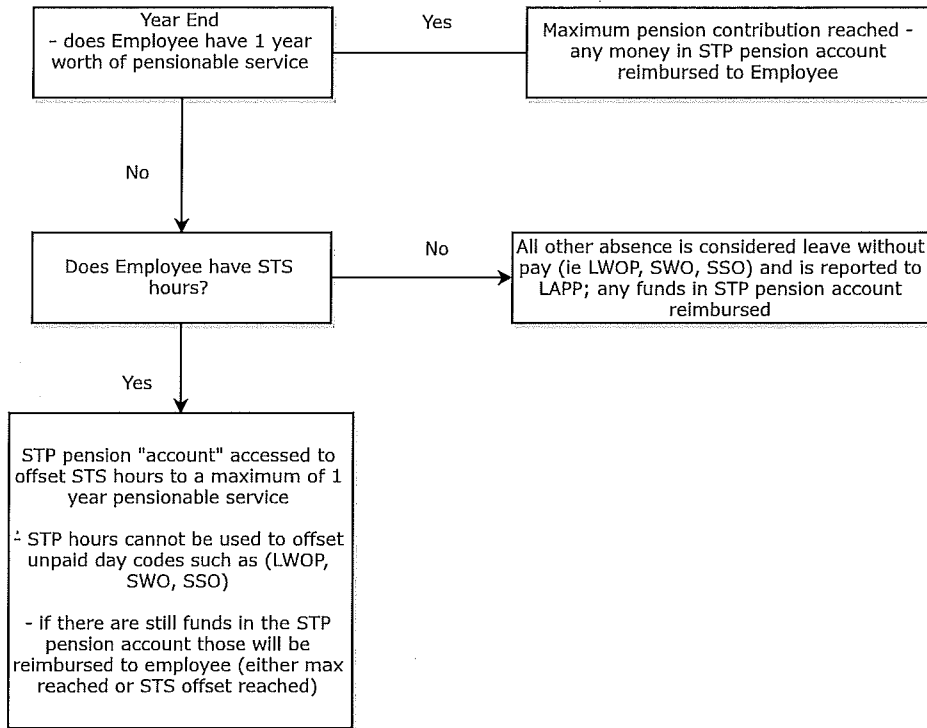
Year End
- does Employee have 1 year worth of pensionable service

Yes

Maximum pension contribution reached - any money in STP pension account reimbursed to Employee

No

Does Employee have STS hours?

No

All other absence is considered leave without pay (ie LWOP, SWO, SSO) and is reported to LAPP; any funds in STP pension account reimbursed

Yes

STP pension "account" accessed to offset STS hours to a maximum of 1 year pensionable service

- STP hours cannot be used to offset unpaid day codes such as (LWOP, SWO, SSO)

- if there are still funds in the STP pension account those will be reimbursed to employee (either max reached or STS offset reached)